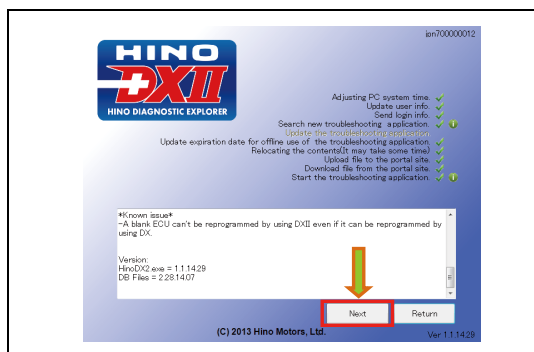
jpn700000012

HINO
DXII
HINO DIAGNOSTIC EXPLORER

Adjusting PC system time.
Update user info.
Send login info.
Search new troubleshooting application.
Update the troubleshooting application.
Update expiration date for offline use of the troubleshooting application.
Relocating the contents(It may take some time).
Upload file to the portal site.
Download file from the portal site.
Start the troubleshooting application.

*Known issue*
-A blank ECU can't be reprogrammed by using DXII even if it can be reprogrammed by using DX.

Version:
HinoDX2.exe = 1.1.14.29
DB Files = 2.28.14.07

Next
Return

(C) 2013 Hino Motors, Ltd.

Ver 1.1.14.29